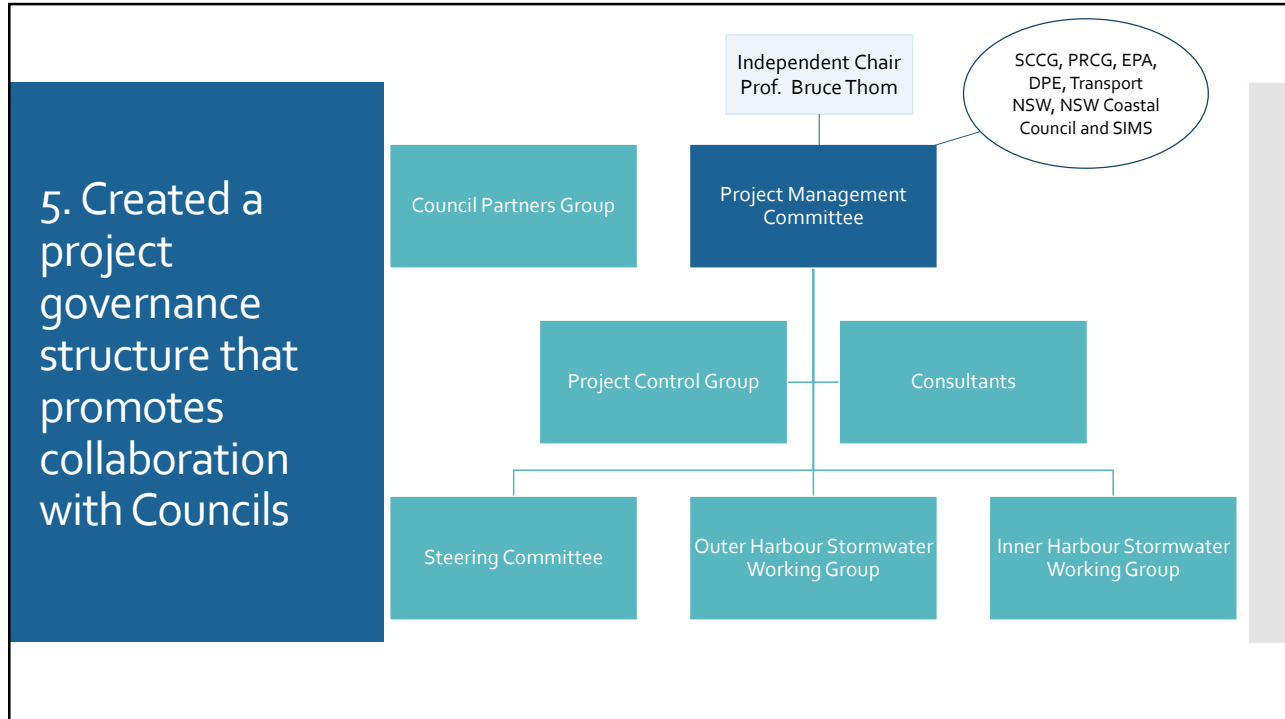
5. Created a project governance structure that promotes collaboration with Councils

Independent Chair
Prof. Bruce Thom

SCCG, PRCG, EPA, DPE, Transport NSW, NSW Coastal Council and SIMS

Council Partners Group

Project Management Committee

Project Control Group

Consultants

Steering Committee

Outer Harbour Stormwater Working Group

Inner Harbour Stormwater Working Group